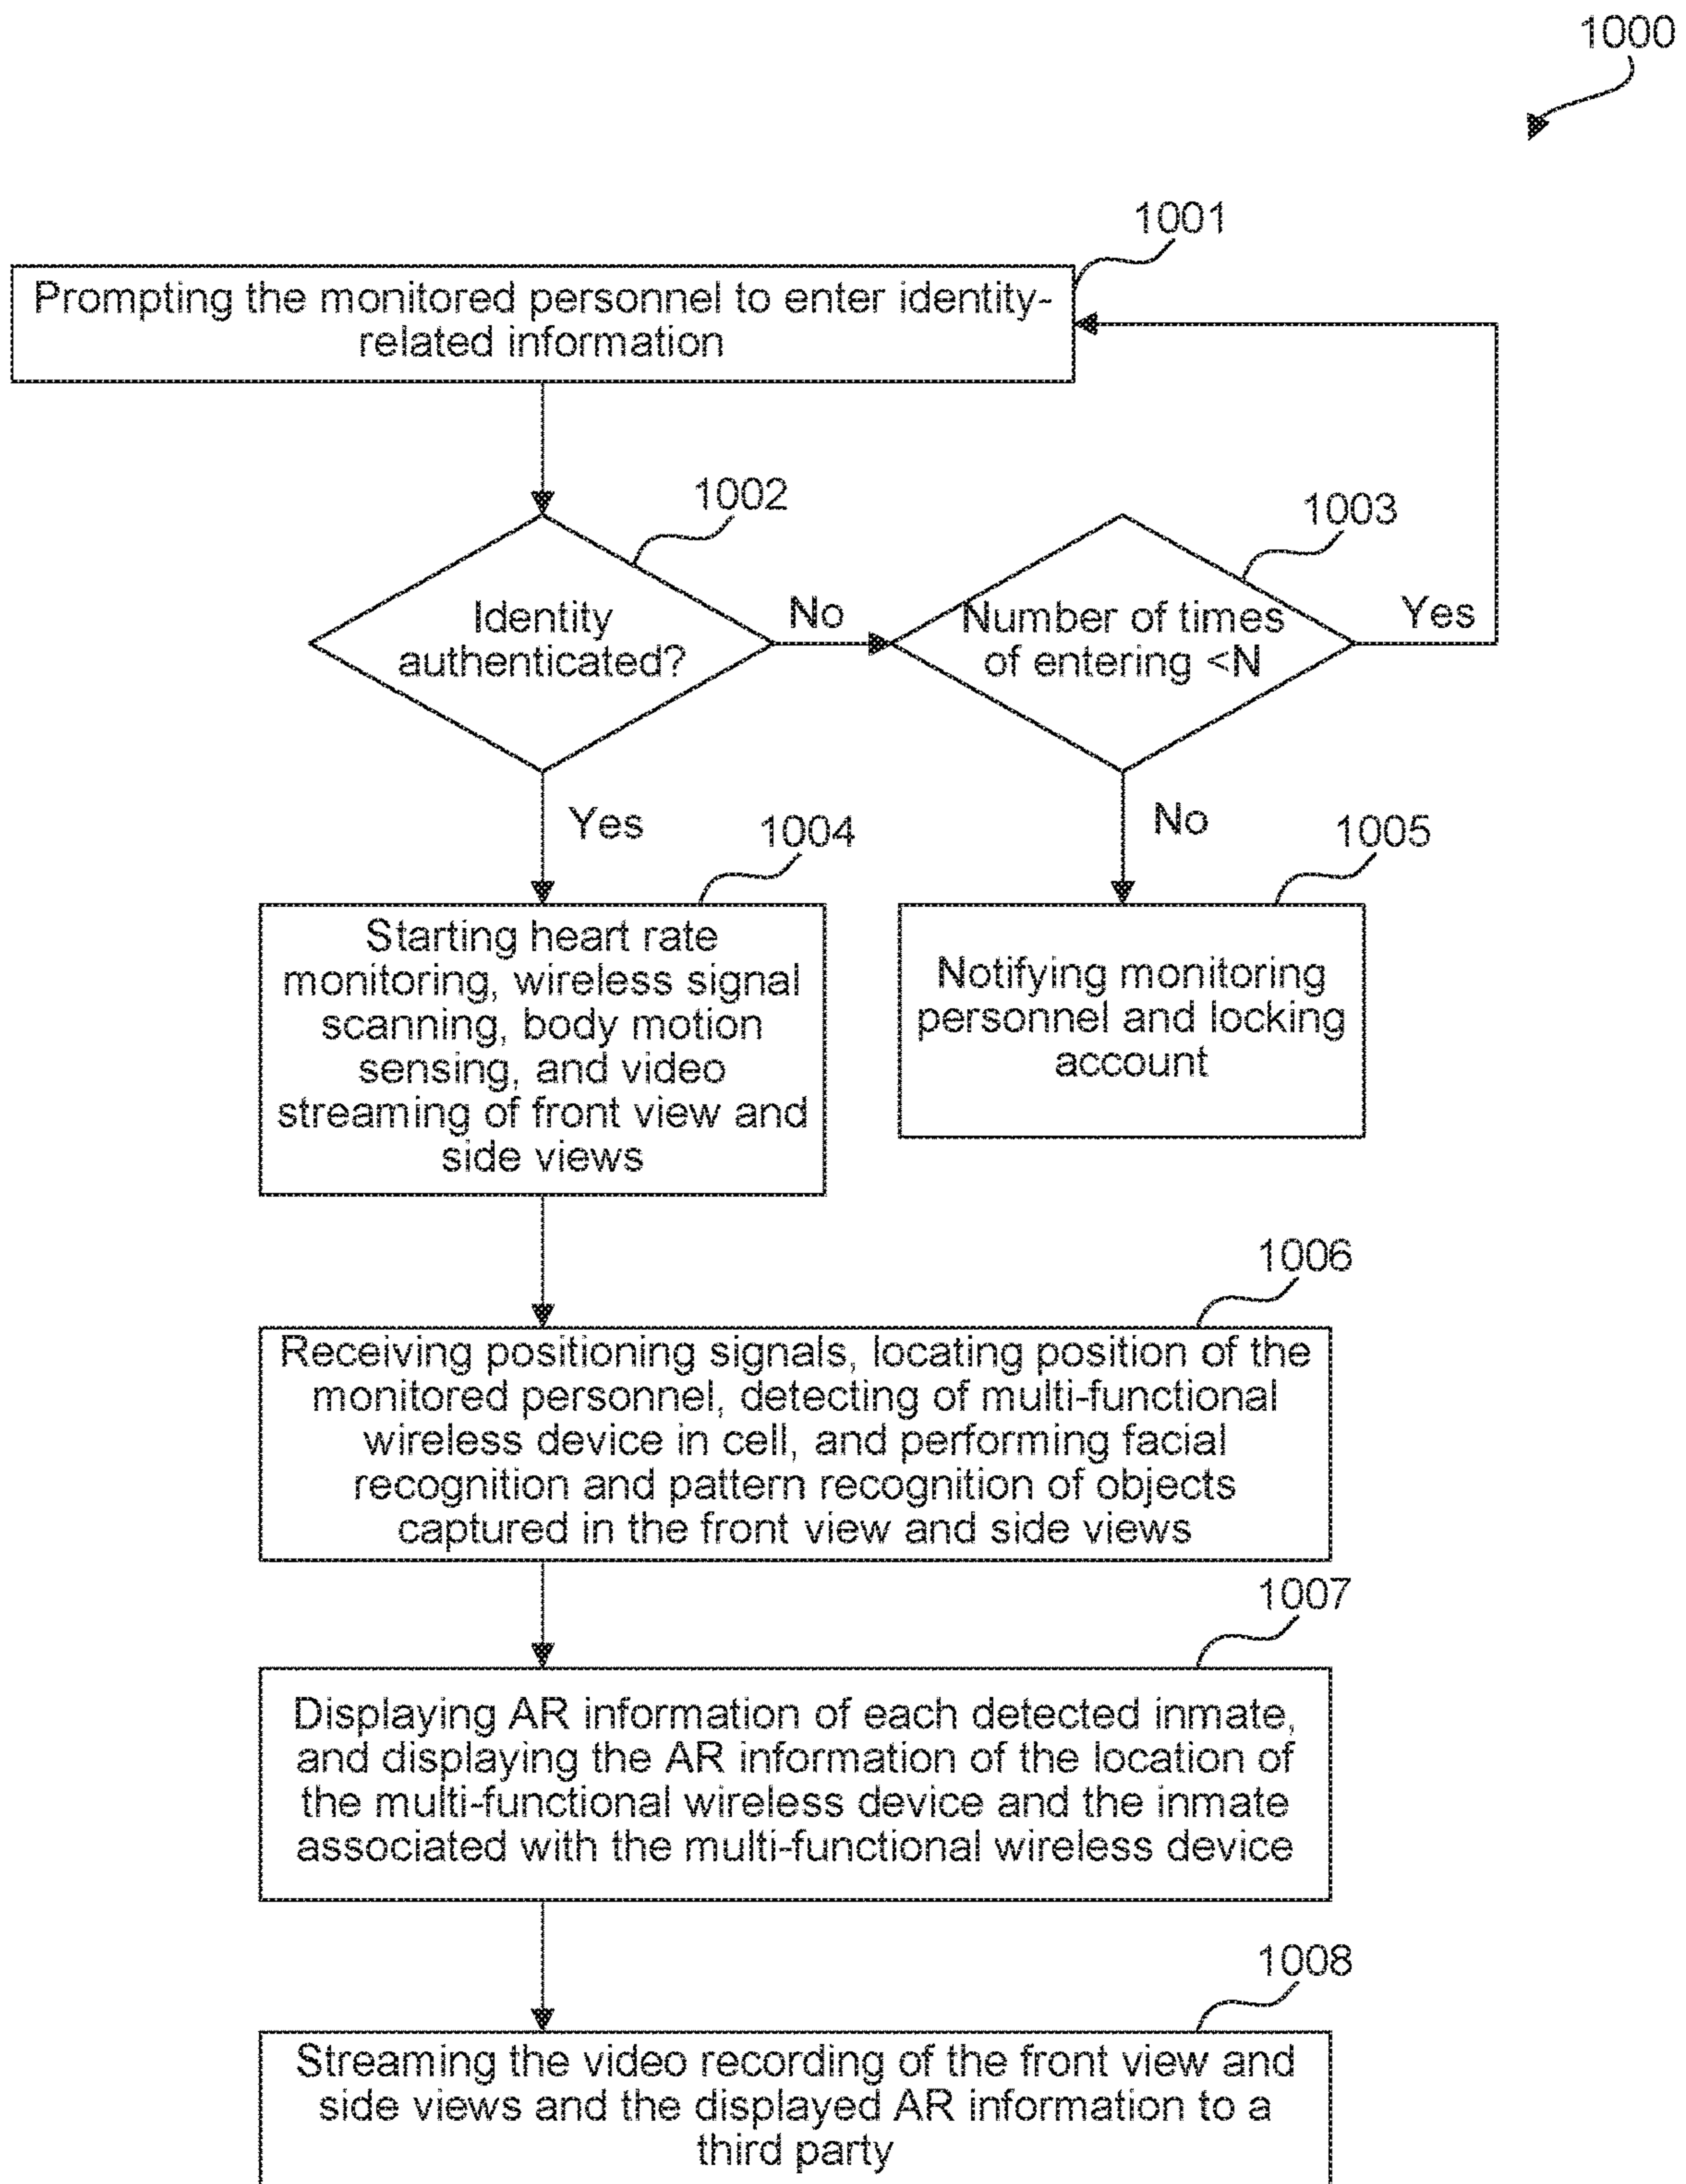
1000

1001

Prompting the monitored personnel to enter identity-related information

1002

Identity authenticated?

No

1003

Number of times of entering <N

Yes

Yes

1004

Starting heart rate monitoring, wireless signal scanning, body motion sensing, and video streaming of front view and side views

No

1005

Notifying monitoring personnel and locking account

1006

Receiving positioning signals, locating position of the monitored personnel, detecting of multi-functional wireless device in cell, and performing facial recognition and pattern recognition of objects captured in the front view and side views

1007

Displaying AR information of each detected inmate, and displaying the AR information of the location of the multi-functional wireless device and the inmate associated with the multi-functional wireless device

1008

Streaming the video recording of the front view and side views and the displayed AR information to a third party